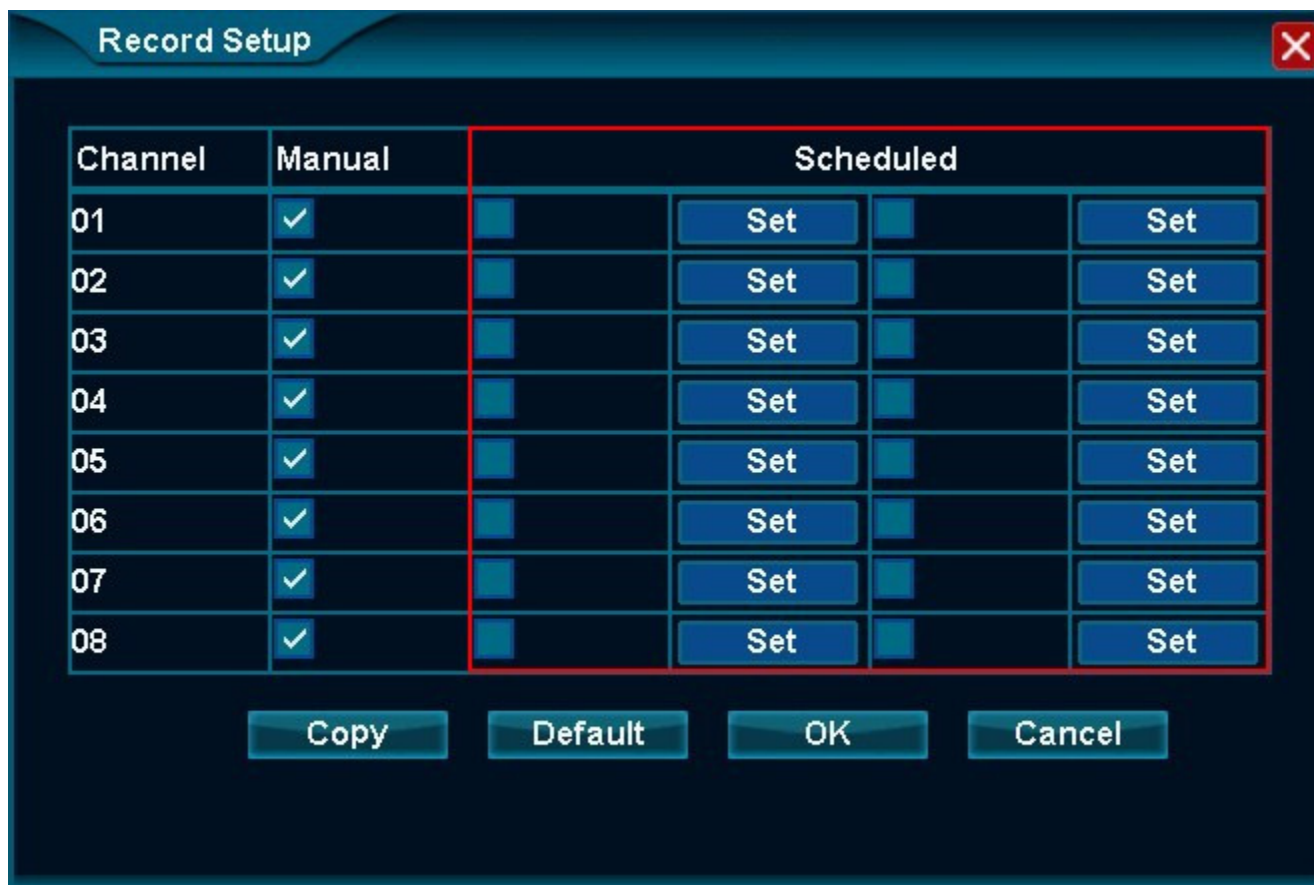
Record Setup

| Channel | Manual | Scheduled | | | |
|---|---|---|---|---|---|
| 01 | ✓ | | Set | | Set |
| 02 | ✓ | | Set | | Set |
| 03 | ✓ | | Set | | Set |
| 04 | ✓ | | Set | | Set |
| 05 | ✓ | | Set | | Set |
| 06 | ✓ | | Set | | Set |
| 07 | ✓ | | Set | | Set |
| 08 | ✓ | | Set | | Set |

Copy Default OK Cancel